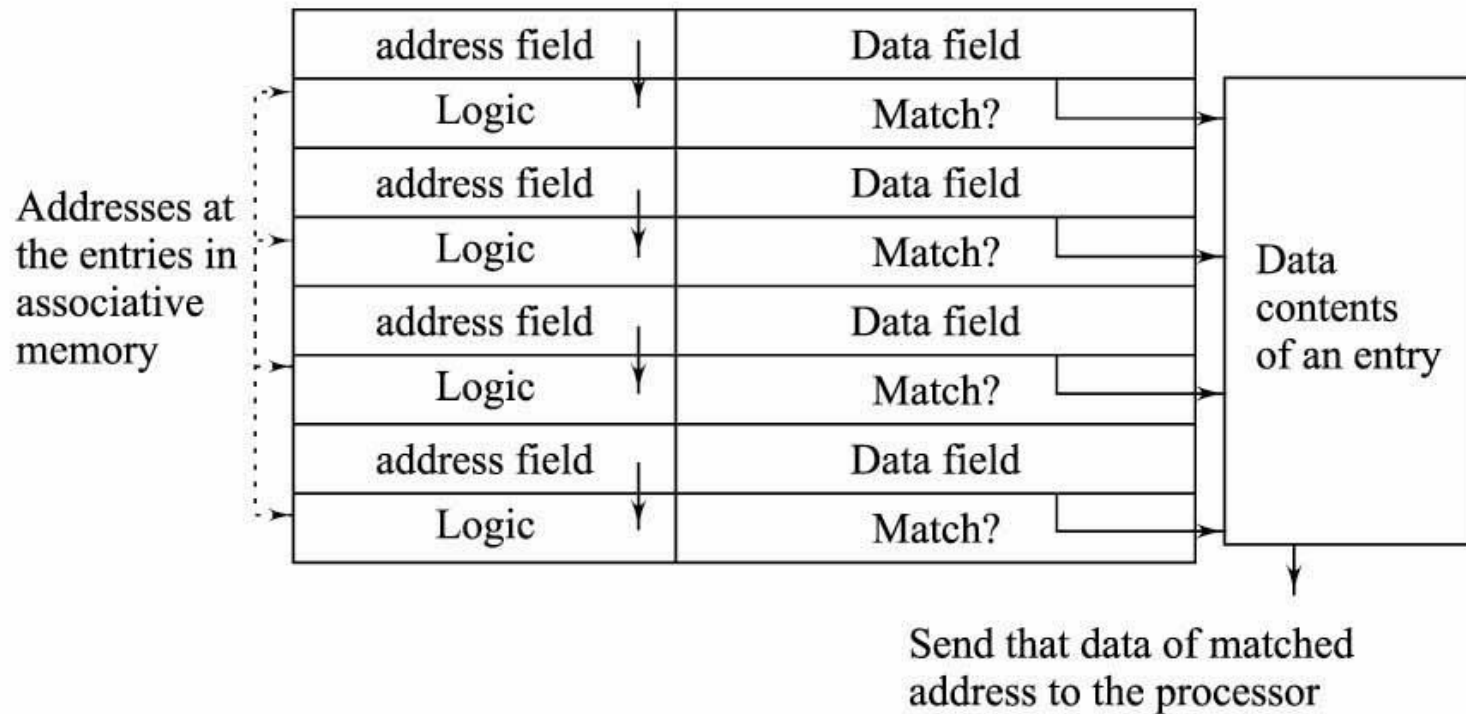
| address field | Data field |
|---|---|
| Logic | Match? |
| address field | Data field |
| Logic | Match? |
| address field | Data field |
| Logic | Match? |
| address field | Data field |
| Logic | Match? |

Addresses at the entries in associative memory

Data contents of an entry

Send that data of matched address to the processor